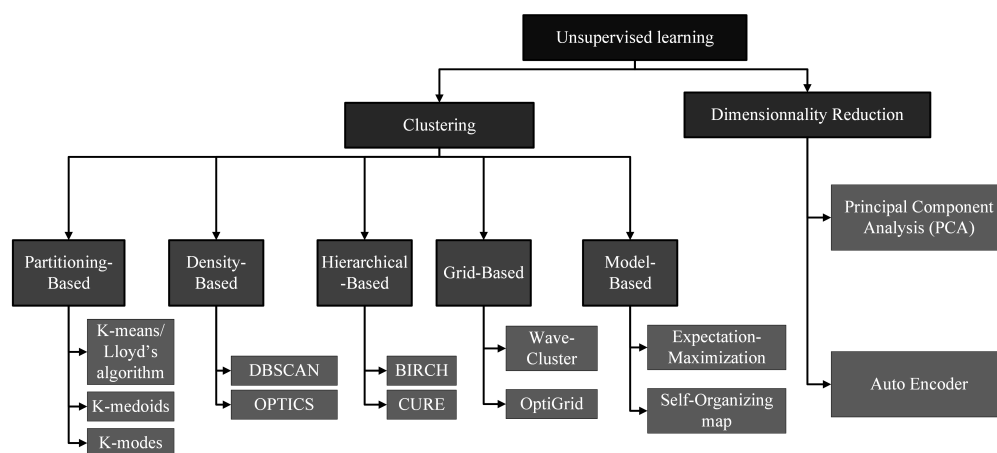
Unsupervised learning

Clustering

Dimensionnality Reduction

Partitioning-Based

Density-Based

Hierarchical-Based

Grid-Based

Model-Based

Principal Component Analysis (PCA)

K-means/ Lloyd's algorithm

K-medoids

K-modes

DBSCAN

OPTICS

BIRCH

CURE

Wave-Cluster

OptiGrid

Expectation-Maximization

Self-Organizing map

Auto Encoder